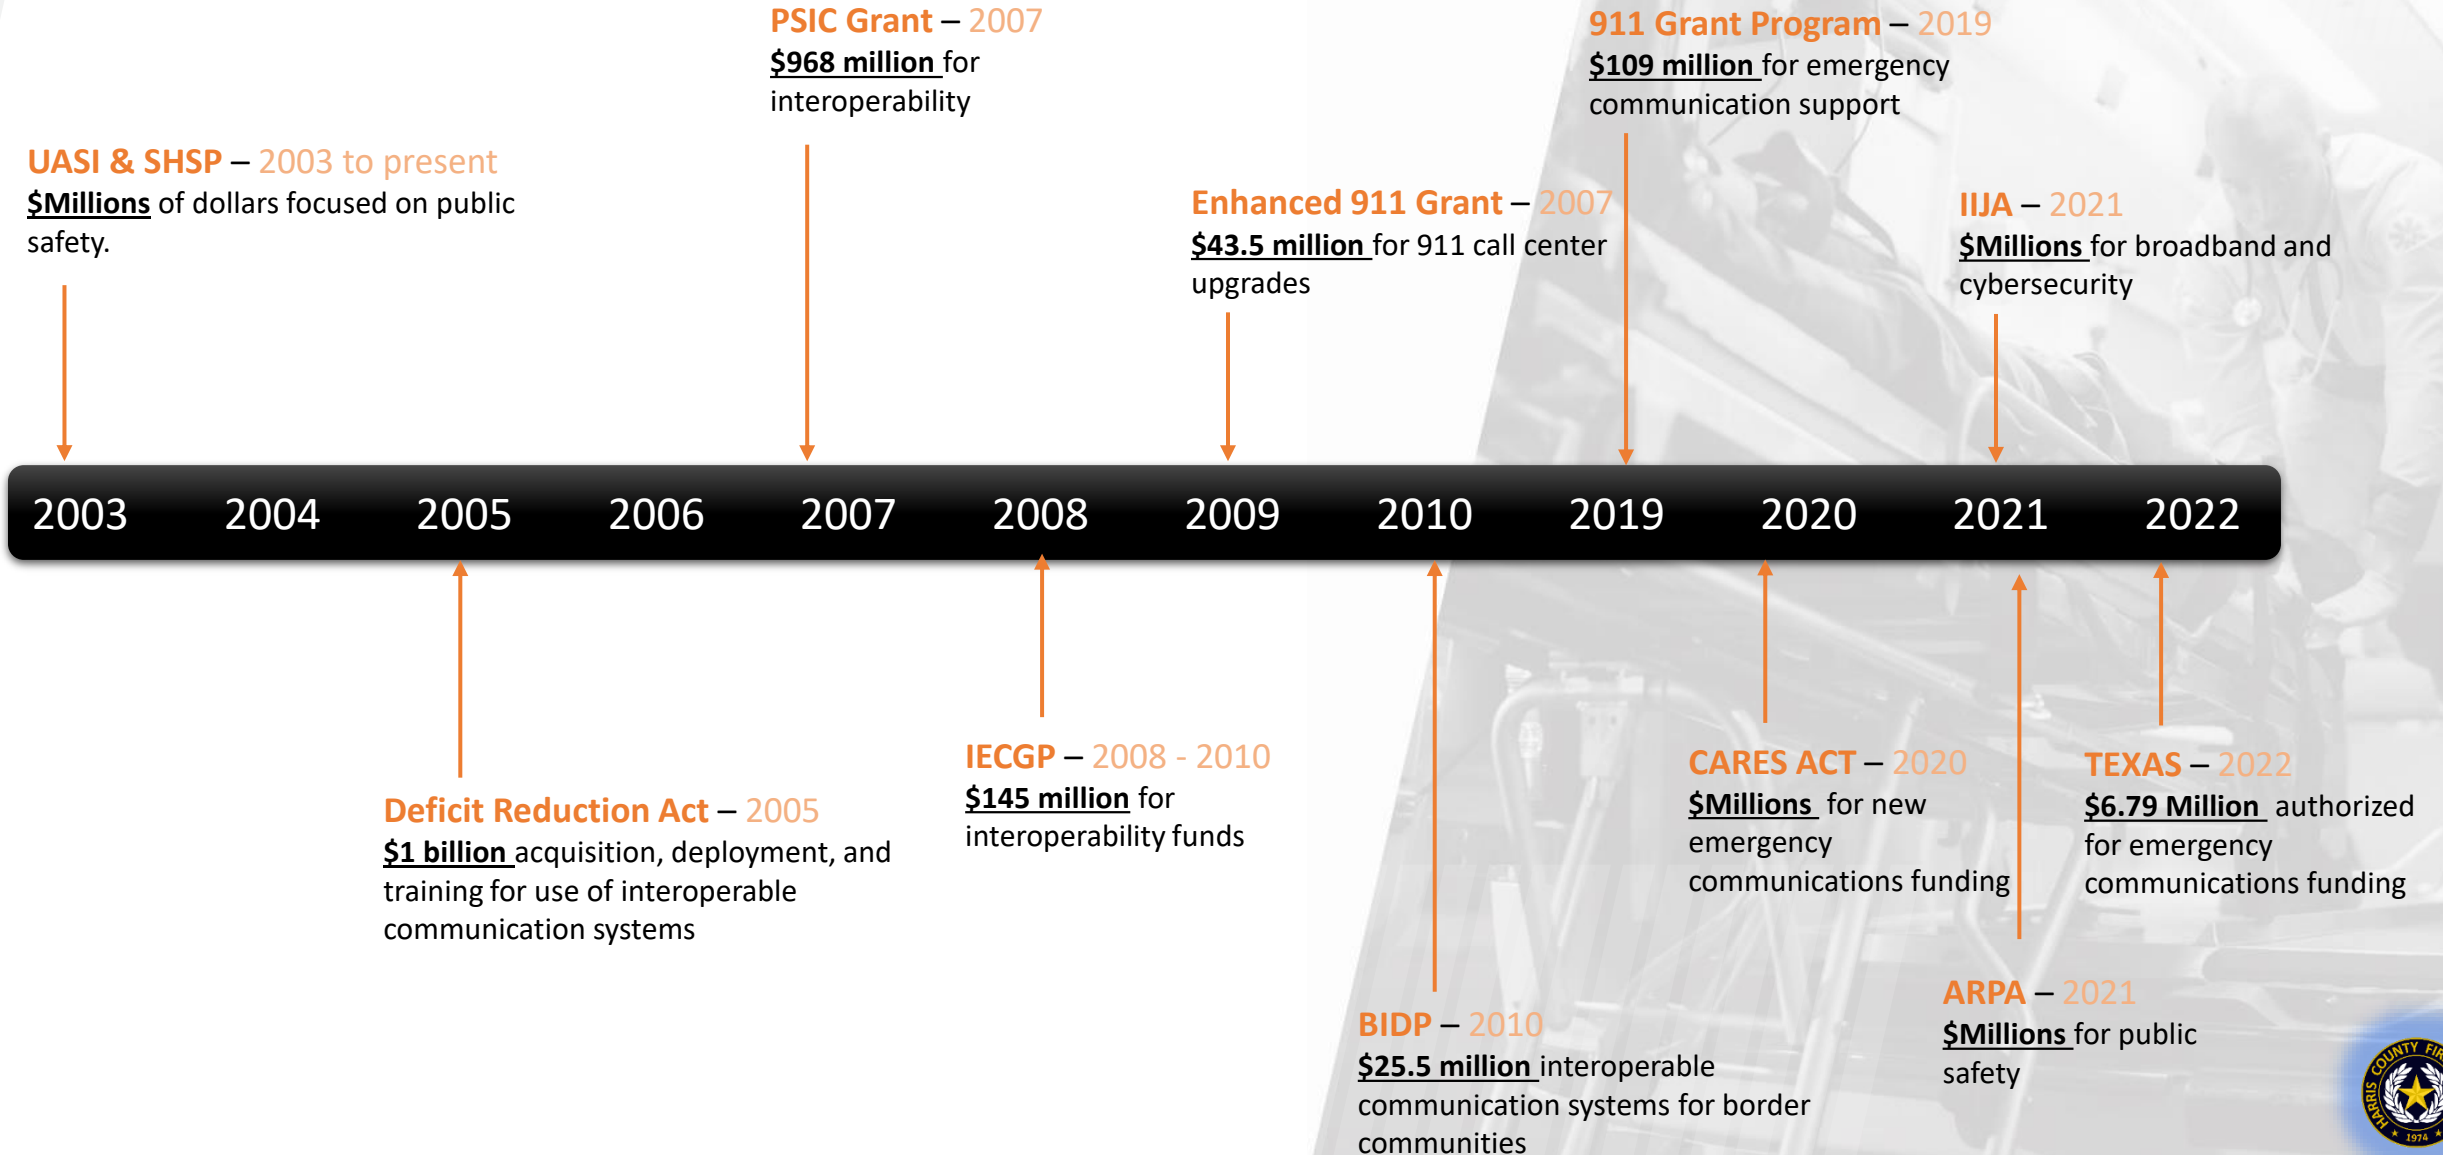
PSIC Grant – 2007
$968 million for interoperability

911 Grant Program – 2019
$109 million for emergency communication support

UASI & SHSP – 2003 to present
$Millions of dollars focused on public safety.

Enhanced 911 Grant – 2007
$43.5 million for 911 call center upgrades

IIJA – 2021
$Millions for broadband and cybersecurity

2003 2004 2005 2006 2007 2008 2009 2010 2019 2020 2021 2022

Deficit Reduction Act – 2005
$1 billion acquisition, deployment, and training for use of interoperable communication systems

IECGP – 2008 - 2010
$145 million for interoperability funds

CARES ACT – 2020
$Millions for new emergency communications funding

TEXAS – 2022
$6.79 Million authorized for emergency communications funding

ARPA – 2021
$Millions for public safety

BIDP – 2010
$25.5 million interoperable communication systems for border communities

HARRIS COUNTY FIRE 1974